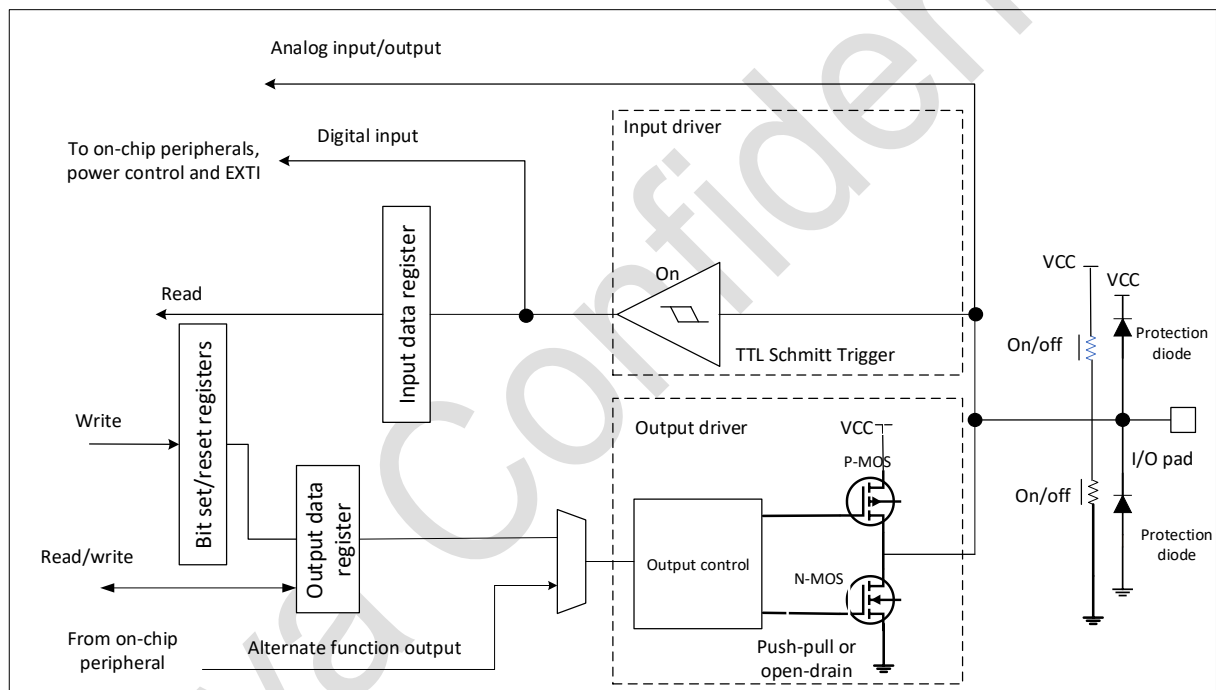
Analog input/output

To on-chip peripherals, power control and EXTI

Digital input

Input driver

Read

Input data register

On

TTL Schmitt Trigger

VCC

VCC

On/off

Protection diode

Bit set/reset registers

Write

Output driver

VCC

P-MOS

I/O pad

On/off

Output data register

Protection diode

Read/write

Output control

N-MOS

From on-chip peripheral

Alternate function output

Push-pull or open-drain